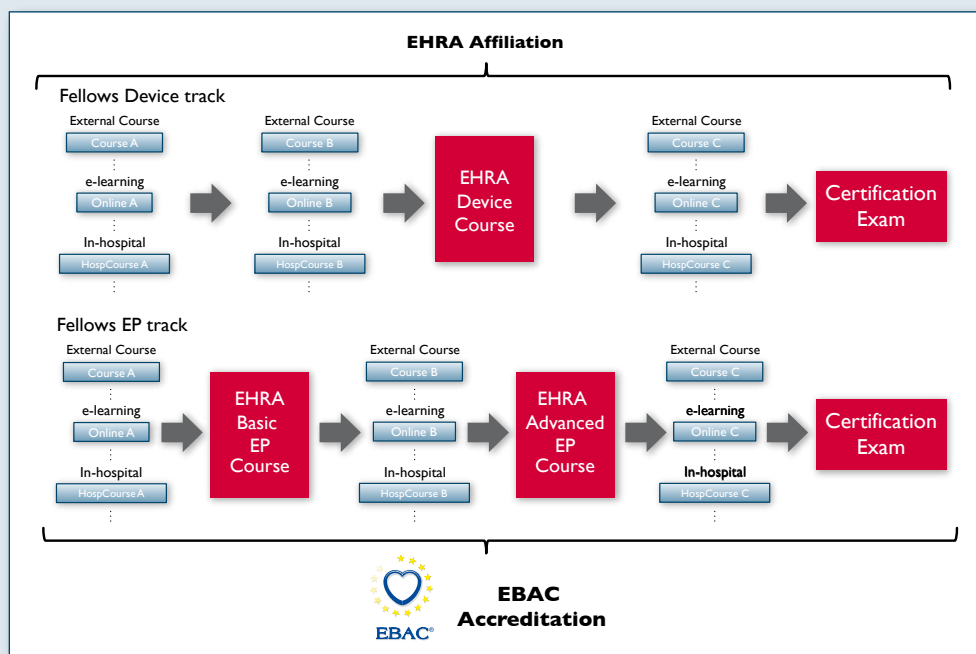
EHRA Affiliation

Fellows Device track

External Course
Course A
e-learning
Online A
In-hospital
HospCourse A

External Course
Course B
e-learning
Online B
In-hospital
HospCourse B

EHRA Device Course

External Course
Course C
e-learning
Online C
In-hospital
HospCourse C

Certification Exam

Fellows EP track

External Course
Course A
e-learning
Online A
In-hospital
HospCourse A

EHRA Basic EP Course

External Course
Course B
e-learning
Online B
In-hospital
HospCourse B

EHRA Advanced EP Course

External Course
Course C
e-learning
Online C
In-hospital
HospCourse C

Certification Exam

EBAC®

EBAC Accreditation